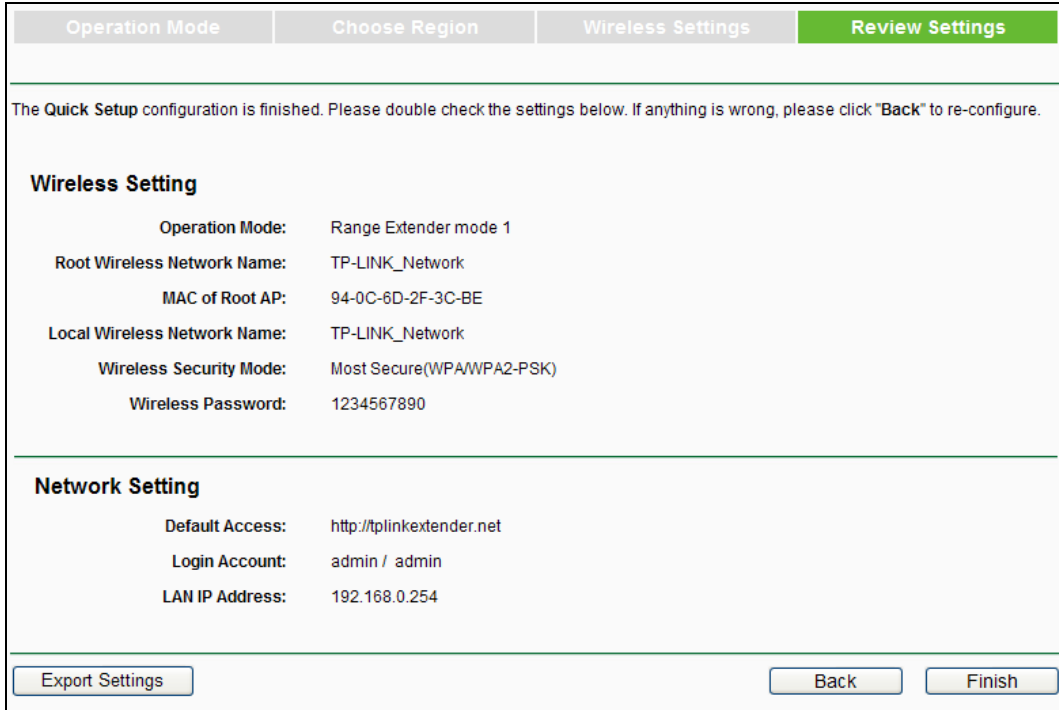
Operation Mode | Choose Region | Wireless Settings | Review Settings

The Quick Setup configuration is finished. Please double check the settings below. If anything is wrong, please click "Back" to re-configure.

Wireless Setting

Operation Mode: Range Extender mode 1

Root Wireless Network Name: TP-LINK_Network

MAC of Root AP: 94-0C-6D-2F-3C-BE

Local Wireless Network Name: TP-LINK_Network

Wireless Security Mode: Most Secure(WPA/WPA2-PSK)

Wireless Password: 1234567890

Network Setting

Default Access: http://tplinkextender.net

Login Account: admin / admin

LAN IP Address: 192.168.0.254

Export Settings

Back

Finish